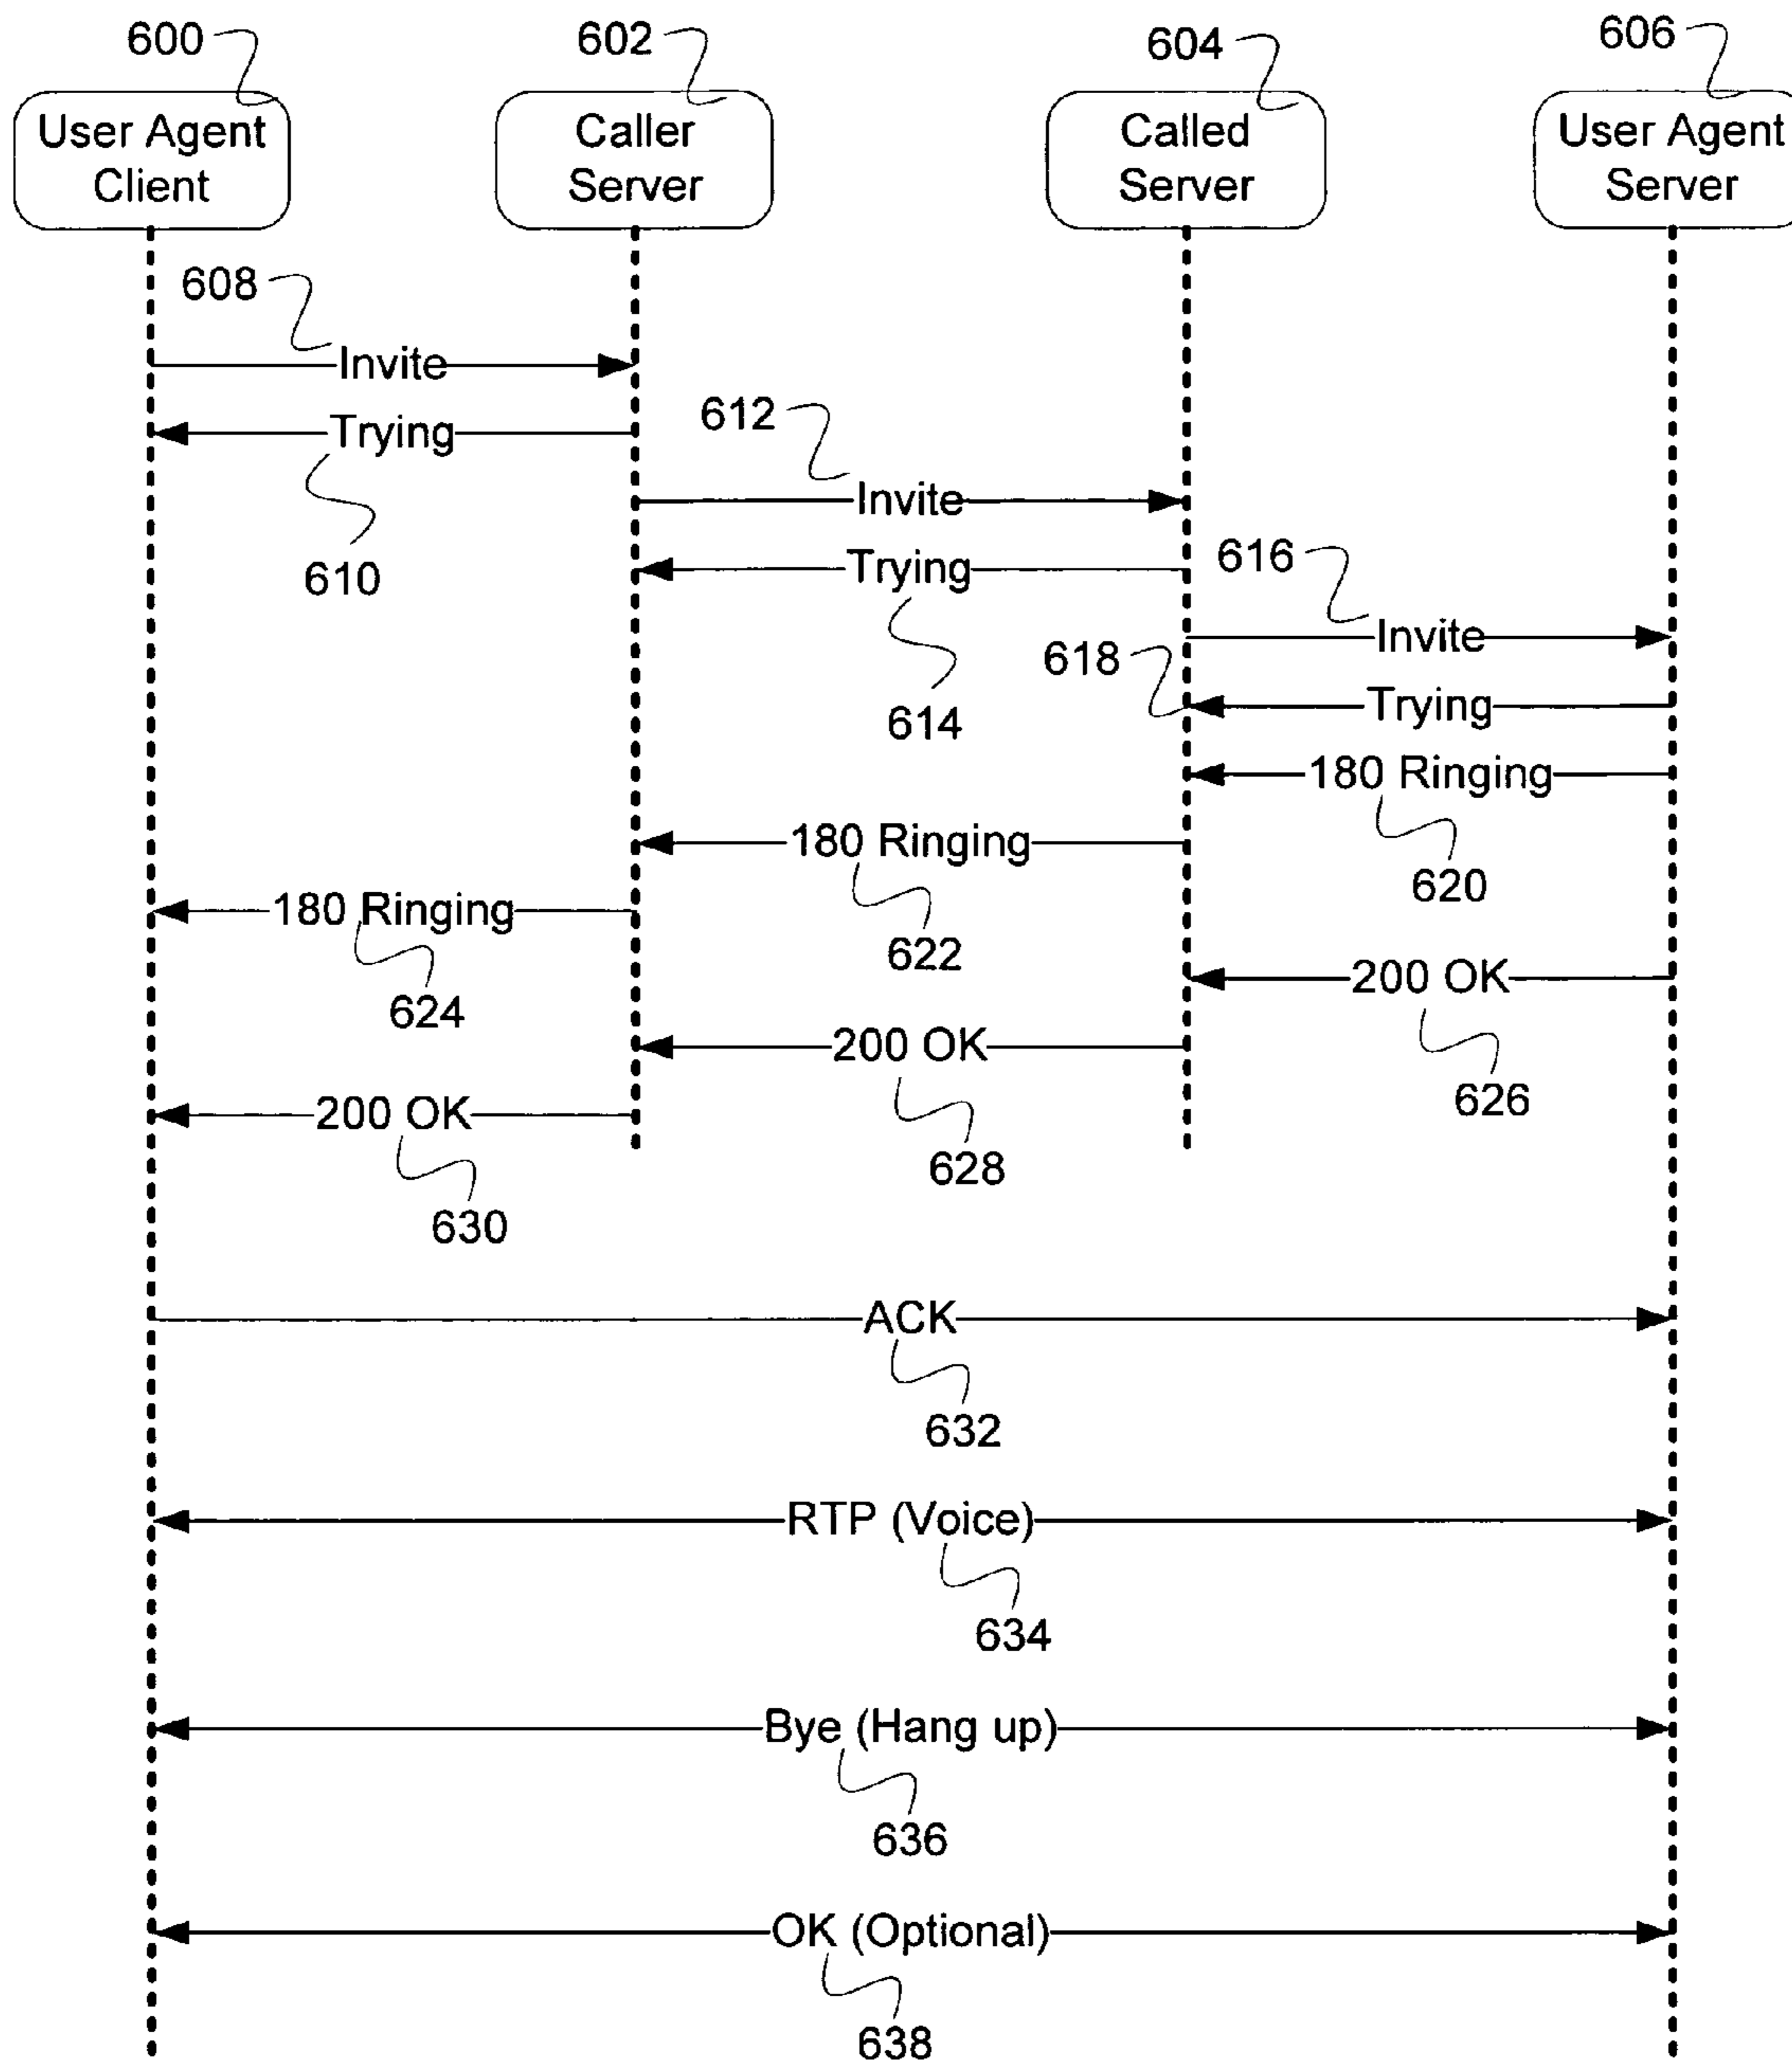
600
User Agent Client

602
Caller Server

604
Called Server

606
User Agent Server

608
Invite

Trying
610

612
Invite

Trying
614

616
Invite

618
Trying

180 Ringing
620

180 Ringing
622

180 Ringing
624

200 OK
626

200 OK
628

200 OK
630

ACK
632

RTP (Voice)
634

Bye (Hang up)
636

OK (Optional)
638